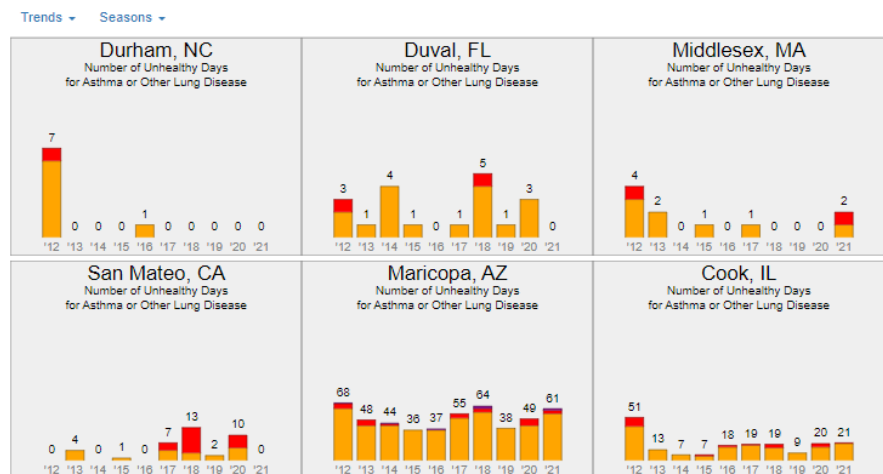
Trends ▾ Seasons ▾

Durham, NC
Number of Unhealthy Days for Asthma or Other Lung Disease

7 0 0 0 1 0 0 0 0 0
'12 '13 '14 '15 '16 '17 '18 '19 '20 '21

Duval, FL
Number of Unhealthy Days for Asthma or Other Lung Disease

3 1 4 1 0 1 5 1 3 0
'12 '13 '14 '15 '16 '17 '18 '19 '20 '21

Middlesex, MA
Number of Unhealthy Days for Asthma or Other Lung Disease

4 2 0 1 0 1 0 0 0 2
'12 '13 '14 '15 '16 '17 '18 '19 '20 '21

San Mateo, CA
Number of Unhealthy Days for Asthma or Other Lung Disease

0 4 0 1 0 7 13 2 10 0
'12 '13 '14 '15 '16 '17 '18 '19 '20 '21

Maricopa, AZ
Number of Unhealthy Days for Asthma or Other Lung Disease

68 48 44 36 37 55 64 38 49 61
'12 '13 '14 '15 '16 '17 '18 '19 '20 '21

Cook, IL
Number of Unhealthy Days for Asthma or Other Lung Disease

51 13 7 7 18 19 19 9 20 21
'12 '13 '14 '15 '16 '17 '18 '19 '20 '21